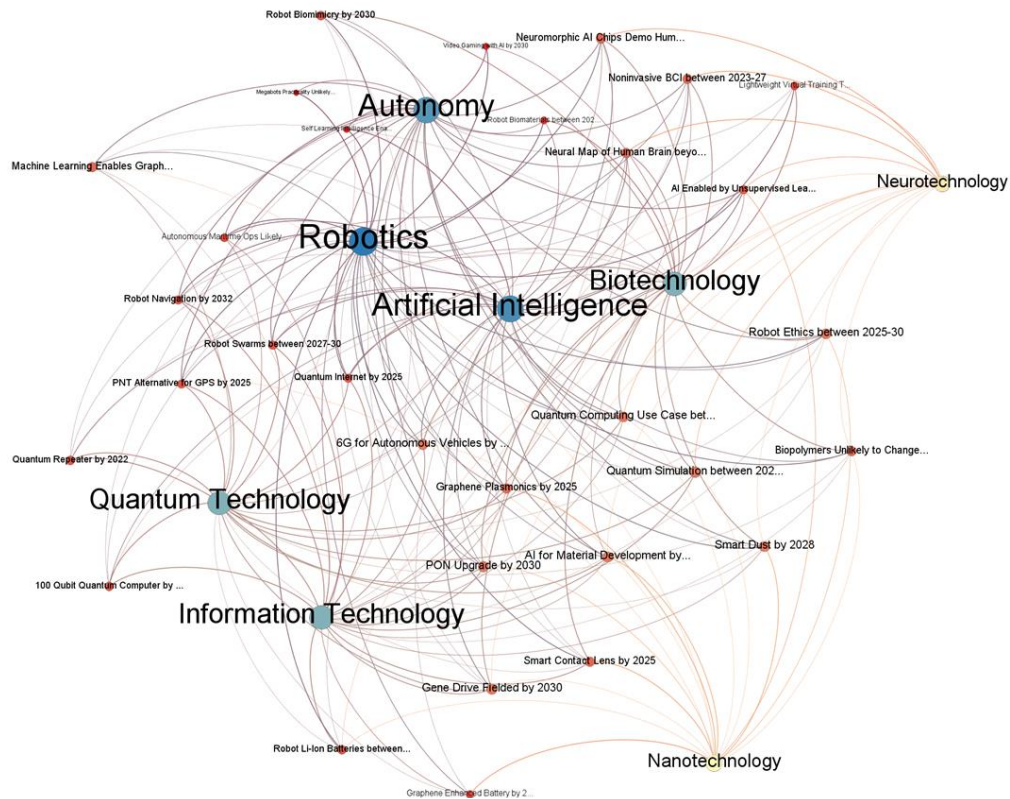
Robot Biomimicry by 2030
Neuromorphic AI Chips Demo Hum...
Video Gaming with AI by 2030
Noninvasive BCI between 2023-27
Lightweight Virtual Training T...
Megabots Practicality Unlikely...
Autonomy
Robot Biomaterials between 202
Self Learning Intelligence Ena...
Neural Map of Human Brain beyo...
Machine Learning Enables Graph...
AI Enabled by Unsupervised Lea...
Neurotechnology
Autonomous Maritime Ops Likely...
Robotics
Biotechnology
Artificial Intelligence
Robot Navigation by 2032
Robot Ethics between 2025-30
Robot Swarms between 2027-30
PNT Alternative for GPS by 2025
Quantum Internet by 2025
Quantum Computing Use Case bet...
6G for Autonomous Vehicles by ...
Biopolymers Unlikely to Change...
Quantum Repeater by 2022
Quantum Simulation between 202...
Quantum Technology
Graphene Plasmonics by 2025
Smart Dust by 2028
AI for Material Development by...
PON Upgrade by 2030
100 Qubit Quantum Computer by ...
Information Technology
Smart Contact Lens by 2025
Gene Drive Fielded by 2030
Robot Li-Ion Batteries between...
Nanotechnology
Graphene Enhanced Battery by 2...